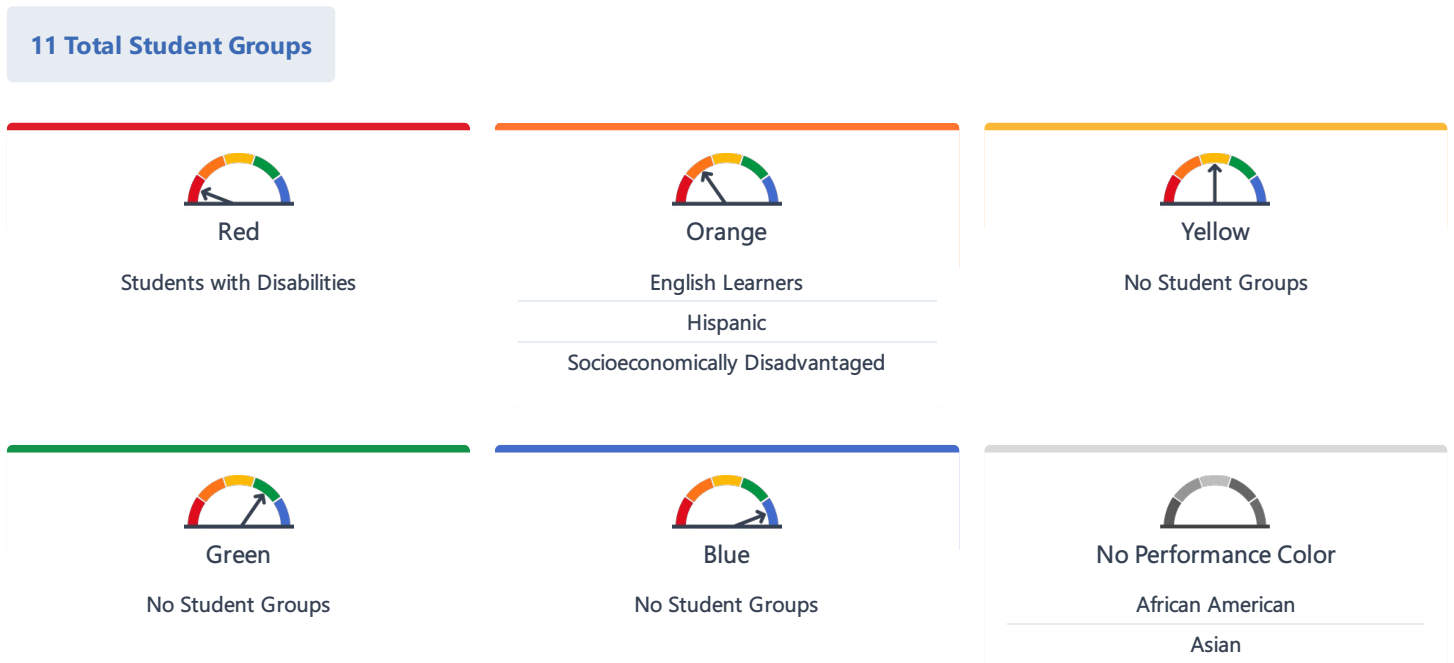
11 Total Student Groups

Red

Students with Disabilities

Orange

English Learners

Hispanic

Socioeconomically Disadvantaged

Yellow

No Student Groups

Green

No Student Groups

Blue

No Student Groups

No Performance Color

African American

Asian